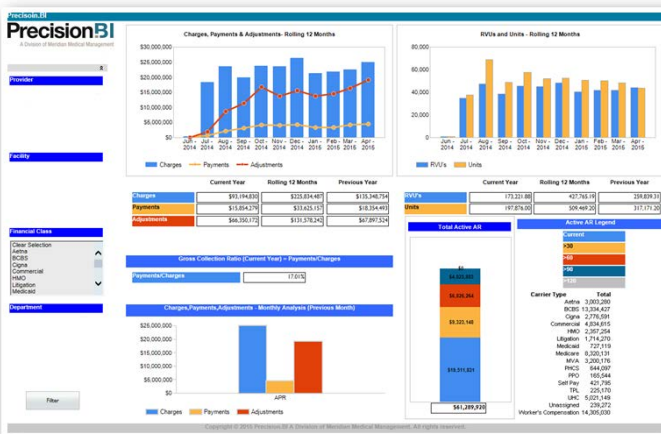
Precision.BI

PrecisionBI
A Division of Meridian Medical Management

8

Provider

Facility

Financial Class

Clear Selection
Aetna
BCBS
Cigna
Commercial
HMO
Litigation
Medicaid

Department

Filter

Charges, Payments & Adjustments- Rolling 12 Months

$30,000,000
$25,000,000
$20,000,000
$15,000,000
$10,000,000
$5,000,000
$0

Jun - 2014, Jul - 2014, Aug - 2014, Sep - 2014, Oct - 2014, Nov - 2014, Dec - 2014, Jan - 2015, Feb - 2015, Mar - 2015, Apr - 2015

Charges Payments Adjustments

RVUs and Units - Rolling 12 Months

80,000
60,000
40,000
20,000
0

Jun - 2014, Jul - 2014, Aug - 2014, Sep - 2014, Oct - 2014, Nov - 2014, Dec - 2014, Jan - 2015, Feb - 2015, Mar - 2015, Apr - 2015

RVU's Units

| | Current Year | Rolling 12 Months | Previous Year |
|---|---|---|---|
| Charges | $93,194,830 | $225,834,487 | $135,348,754 |
| Payments | $15,854,379 | $33,625,157 | $18,354,493 |
| Adjustments | $66,350,172 | $131,578,242 | $67,897,524 |

| | Current Year | Rolling 12 Months | Previous Year |
|---|---|---|---|
| RVU's | 173,221.88 | 427,765.19 | 259,839.31 |
| Units | 197,876.00 | 509,469.20 | 317,171.20 |

Gross Collection Ratio (Current Year) = Payments/Charges

Payments/Charges 17.01%

Charges,Payments,Adjustments - Monthly Analysis (Previous Month)

$25,000,000
$20,000,000
$15,000,000
$10,000,000
$5,000,000
$0

APR

Charges Payments Adjustments

Total Active AR

$4,033,383
$6,326,264
$9,320,146
$18,511,821

$61,289,920

Active AR Legend

Current
>30
>60
>90
>120

| Carrier Type | Total |
|---|---|
| Aetna | 3,003,280 |
| BCBS | 13,304,427 |
| Cigna | 2,776,591 |
| Commercial | 4,834,615 |
| HMO | 2,357,254 |
| Litigation | 1,714,270 |
| Medicaid | 727,119 |
| Medicare | 8,320,131 |
| MVA | 3,200,176 |
| PHCS | 644,097 |
| PPO | 165,544 |
| Self Pay | 421,795 |
| TPL | 225,170 |
| UHC | 5,021,149 |
| Unassigned | 239,272 |
| Worker's Compensation | 14,305,030 |

Copyright © 2016 Precision.BI A Division of Meridian Medical Management. All rights reserved.